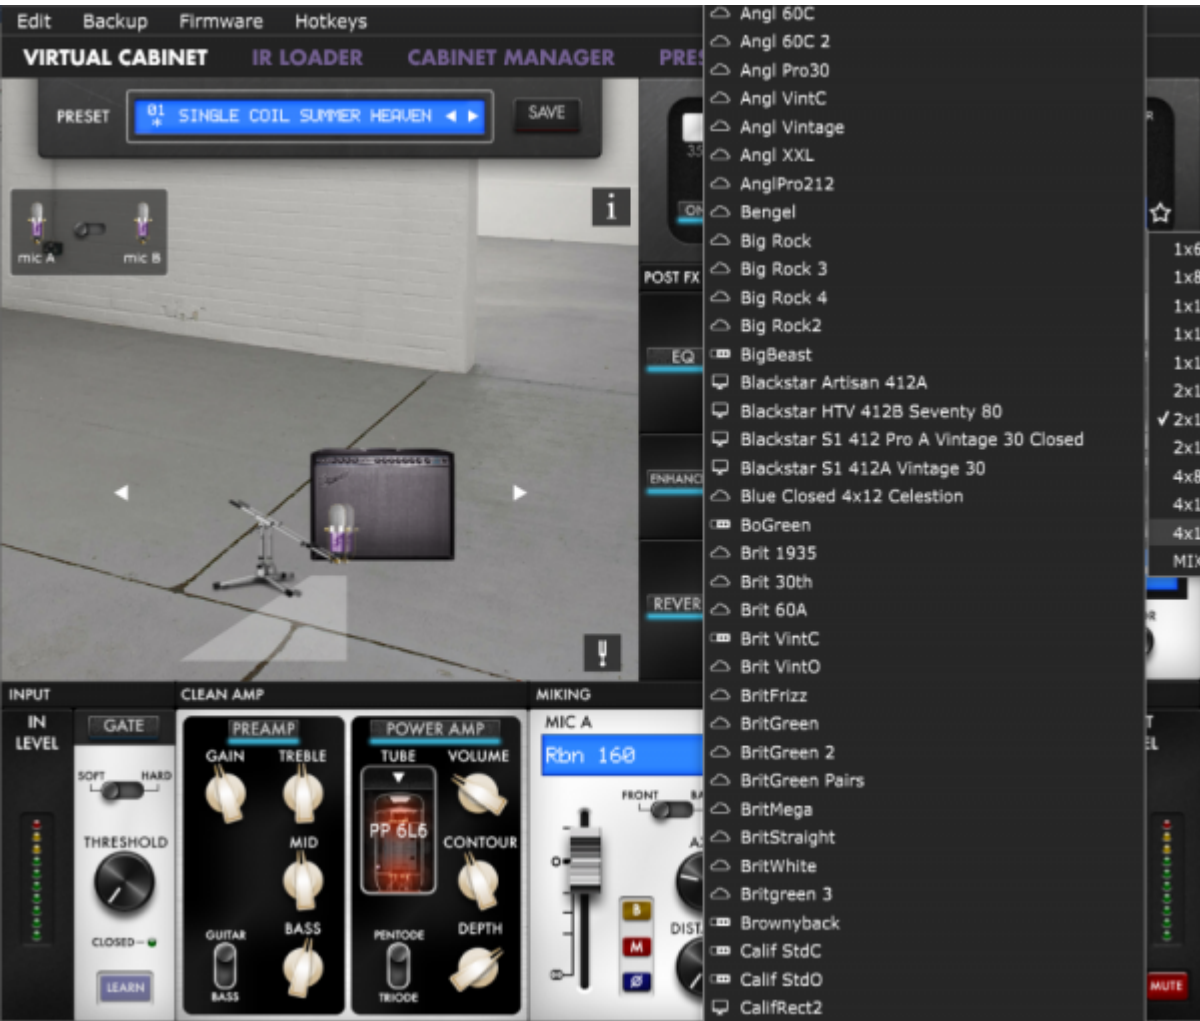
Edit Backup Firmware Hotkeys

VIRTUAL CABINET IR LOADER CABINET MANAGER PRES

PRESET 01 SINGLE COIL SUMMER HEAVEN SAVE

mic A mic B

i

POST FX

EQ

ENHANC

REVER

INPUT

IN LEVEL

GATE

SOFT HARD

THRESHOLD

CLOSED

LEARN

CLEAN AMP

PREAMP

GAIN TREBLE

MID

GUITAR BASS

BASS

POWER AMP

TUBE VOLUME

PP 6L6

CONTOUR

PENTODE DEPTH

TRIODE

MIKING

MIC A

Rbn 160

FRONT

DIST

B M Ø

MUTE

Angl 60C
Angl 60C 2
Angl Pro30
Angl VintC
Angl Vintage
Angl XXL
AnglPro212
Bengel
Big Rock
Big Rock 3
Big Rock 4
Big Rock2
BigBeast
Blackstar Artisan 412A
Blackstar HTV 412B Seventy 80
Blackstar S1 412 Pro A Vintage 30 Closed
Blackstar S1 412A Vintage 30
Blue Closed 4x12 Celestion
BoGreen
Brit 1935
Brit 30th
Brit 60A
Brit VintC
Brit VintO
BritFrizz
BritGreen
BritGreen 2
BritGreen Pairs
BritMega
BritStraight
BritWhite
Britgreen 3
Brownyback
Calif StdC
Calif StdO
CalifRect2

1x6
1x8
1x1
1x1
1x1
2x1
✓2x1
2x1
4x8
4x1
4x1
MIX